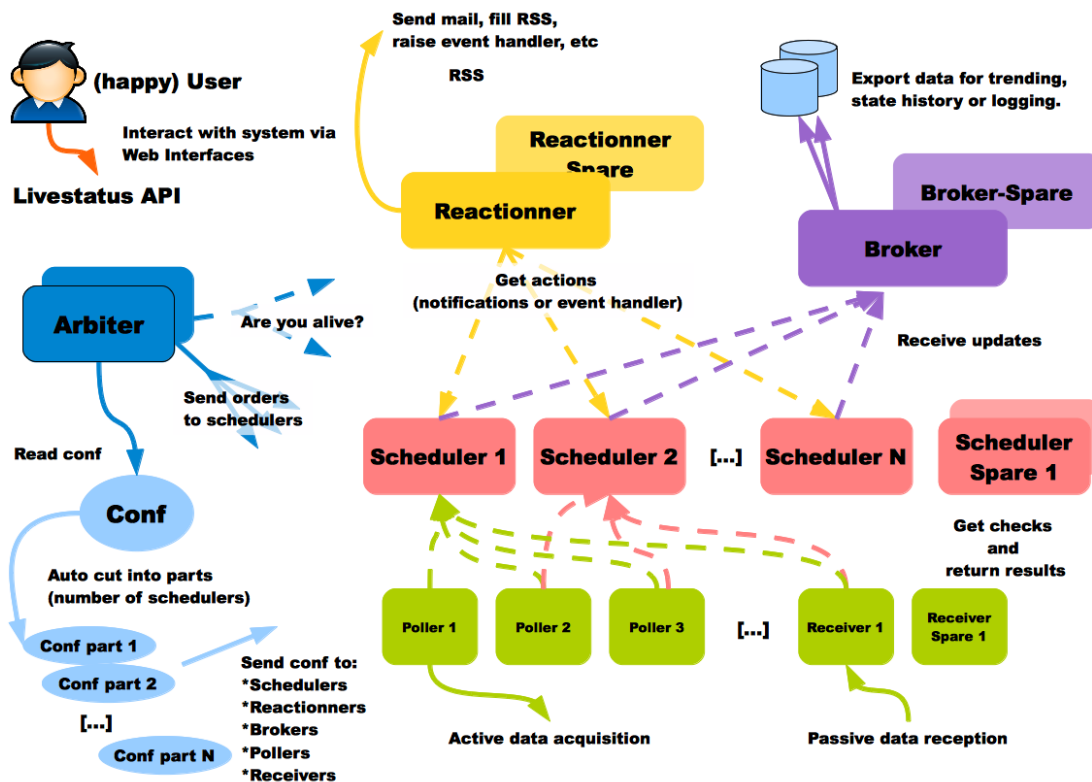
(happy) User

Interact with system via Web Interfaces

Livestatus API

Send mail, fill RSS, raise event handler, etc

RSS

Reactionner Spare

Reactionner

Export data for trending, state history or logging.

Broker-Spare

Broker

Arbiter

Are you alive?

Send orders to schedulers

Get actions (notifications or event handler)

Receive updates

Read conf

Scheduler 1

Scheduler 2

[...]

Scheduler N

Scheduler Spare 1

Conf

Get checks and return results

Auto cut into parts (number of schedulers)

Poller 1

Poller 2

Poller 3

[...]

Receiver 1

Receiver Spare 1

Conf part 1

Conf part 2

[...]

Conf part N

Send conf to:
*Schedulers
*Reactionners
*Brokers
*Pollers
*Receivers

Active data acquisition

Passive data reception